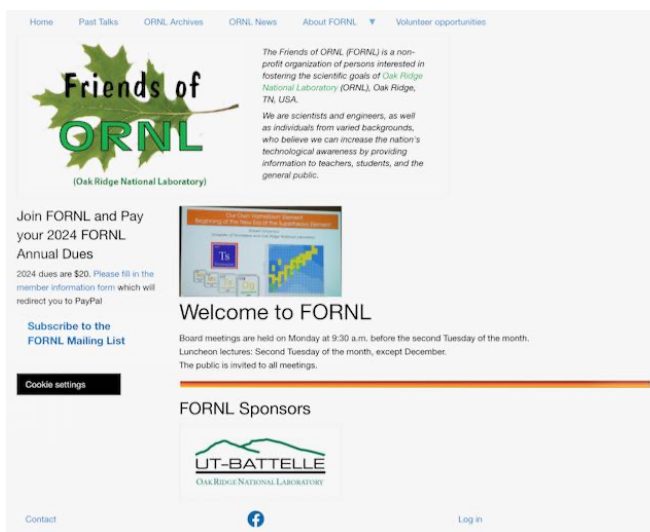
Home Past Talks ORNL Archives ORNL News About FORNL ▼ Volunteer opportunities

Friends of ORNL
(Oak Ridge National Laboratory)

The Friends of ORNL (FORNL) is a non-profit organization of persons interested in fostering the scientific goals of Oak Ridge National Laboratory (ORNL), Oak Ridge, TN, USA.

We are scientists and engineers, as well as individuals from varied backgrounds, who believe we can increase the nation's technological awareness by providing information to teachers, students, and the general public.

Join FORNL and Pay your 2024 FORNL Annual Dues

2024 dues are $20. Please fill in the member information form which will redirect you to PayPal

Subscribe to the FORNL Mailing List

Cookie settings

Our Own Hometown Element
Beginning of the New Era of the Superheavy Element
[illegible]

Ts

Welcome to FORNL

Board meetings are held on Monday at 9:30 a.m. before the second Tuesday of the month.
Luncheon lectures: Second Tuesday of the month, except December.
The public is invited to all meetings.

FORNL Sponsors

UT-BATTELLE
OAK RIDGE NATIONAL LABORATORY

Contact Log in